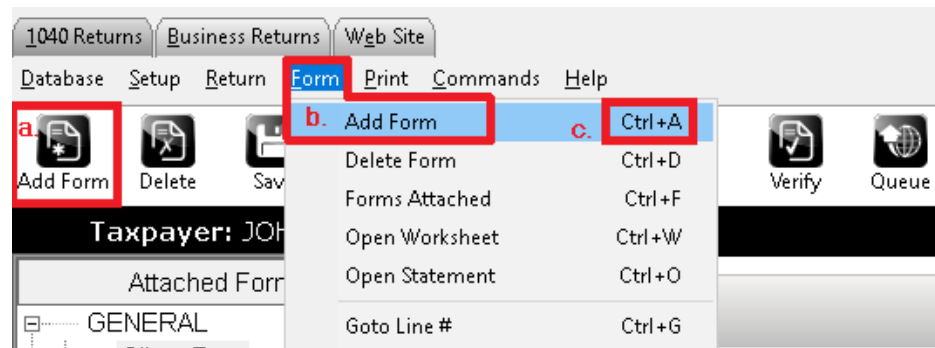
1040 Returns | Business Returns | Web Site

Database Setup Return Form Print Commands Help

a. Add Form | Delete | Sav

b. Add Form c. Ctrl+A
Delete Form Ctrl+D
Forms Attached Ctrl+F
Open Worksheet Ctrl+W
Open Statement Ctrl+O
Goto Line # Ctrl+G

Verify | Queue

Taxpayer: JOH

Attached Forr

GENERAL